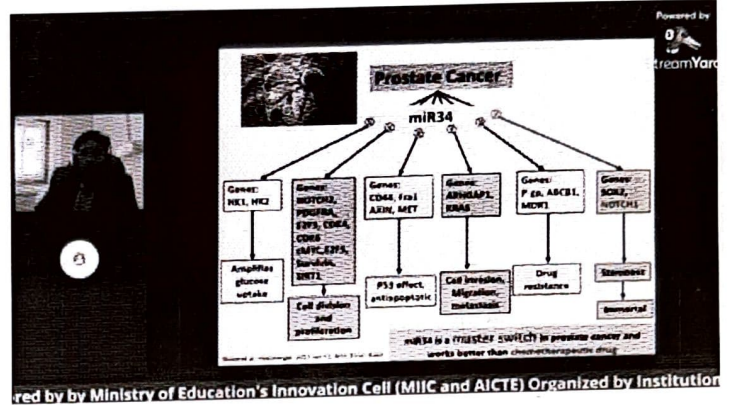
Powered by
StreamYard

Prostate Cancer

miR34

Genes: HK1, HK2

Genes: NOTCH2, PDGFRA, E2F5, CDK4, CDK6, c-MYC, E2F3, Survivin, SIRT1

Genes: CD44, Fra1, AXIN, MET

Genes: ARHGAP1, KRAS

Genes: P gp, ABCB1, MDR1

Genes: SOX2, NOTCH1

Amplifies glucose uptake

Cell division and proliferation

P53 effect, antiapoptotic

Cell invasion, Migration, metastasis

Drug resistance

Stemness

Immortal

miR34 is a master switch in prostate cancer and works better than chemotherapeutic drug

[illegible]

red by by Ministry of Education's Innovation Cell (MIIC and AICTE) Organized by Institution